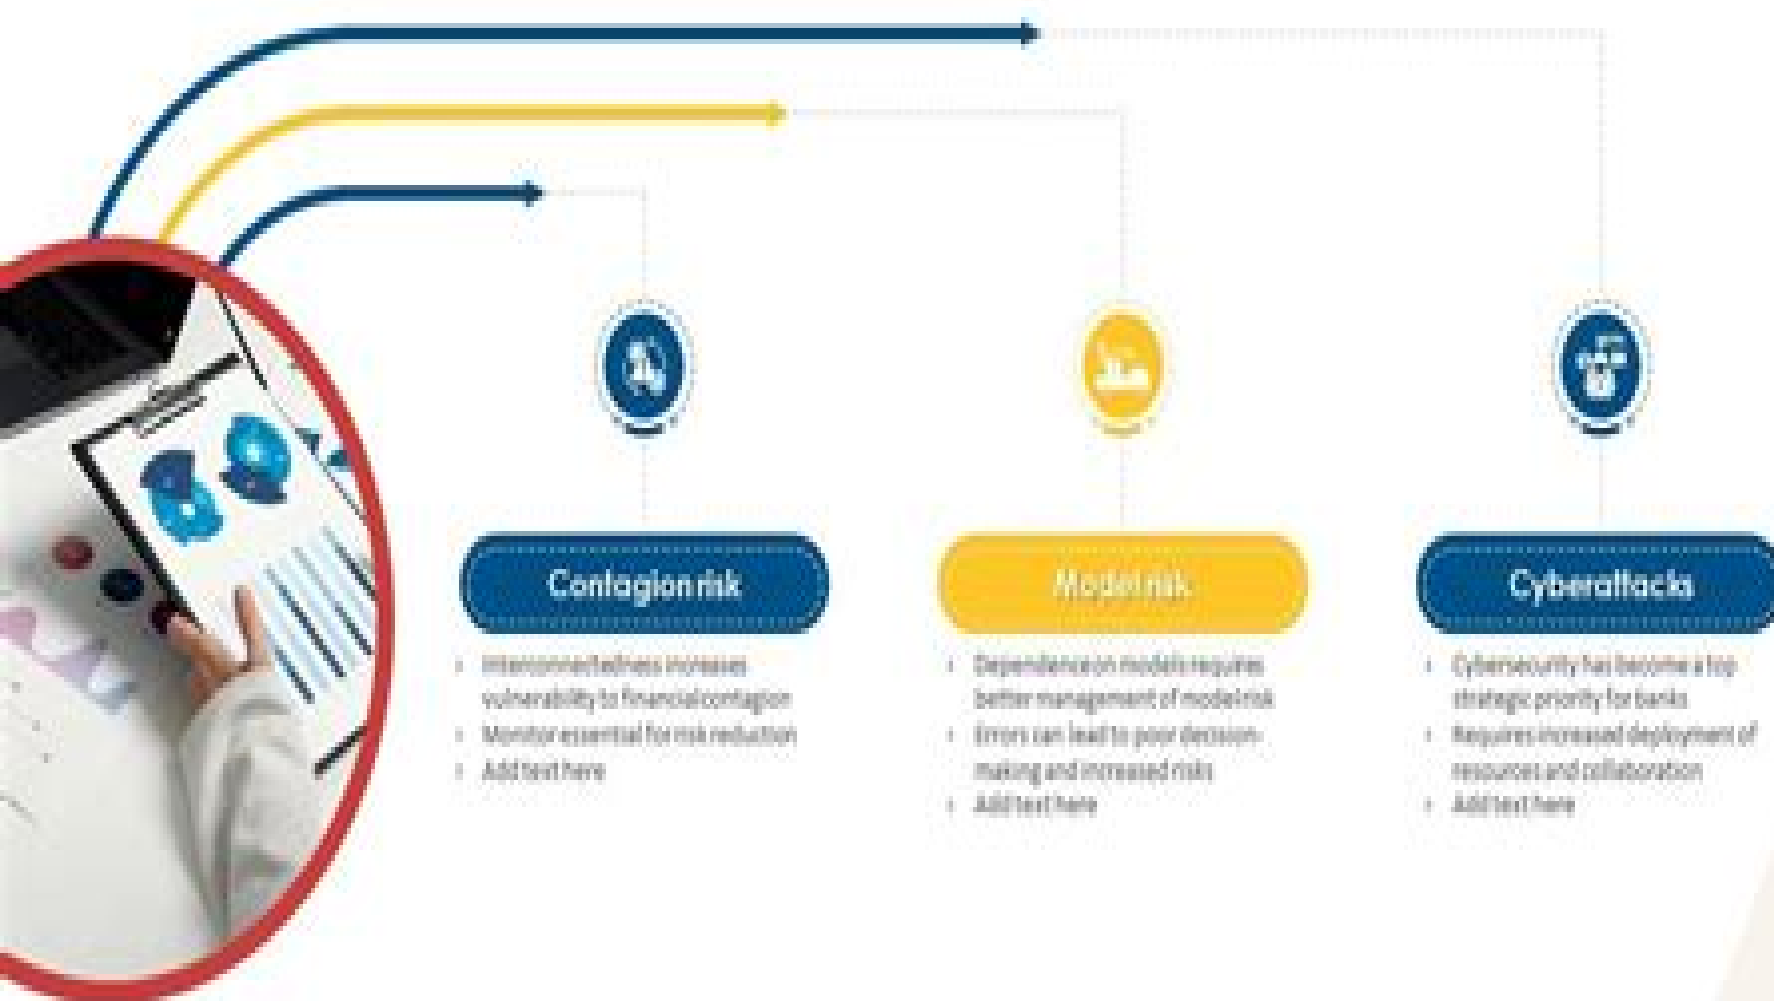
Contagion risk

- Interconnectedness increases vulnerability to financial contagion
- Monitor essential for risk reduction
- Add text here

Model risk

- Dependence on models requires better management of model risk
- Errors can lead to poor decision-making and increased risks
- Add text here

Cyberattacks

- Cybersecurity has become a top strategic priority for banks
- Requires increased deployment of resources and collaboration
- Add text here